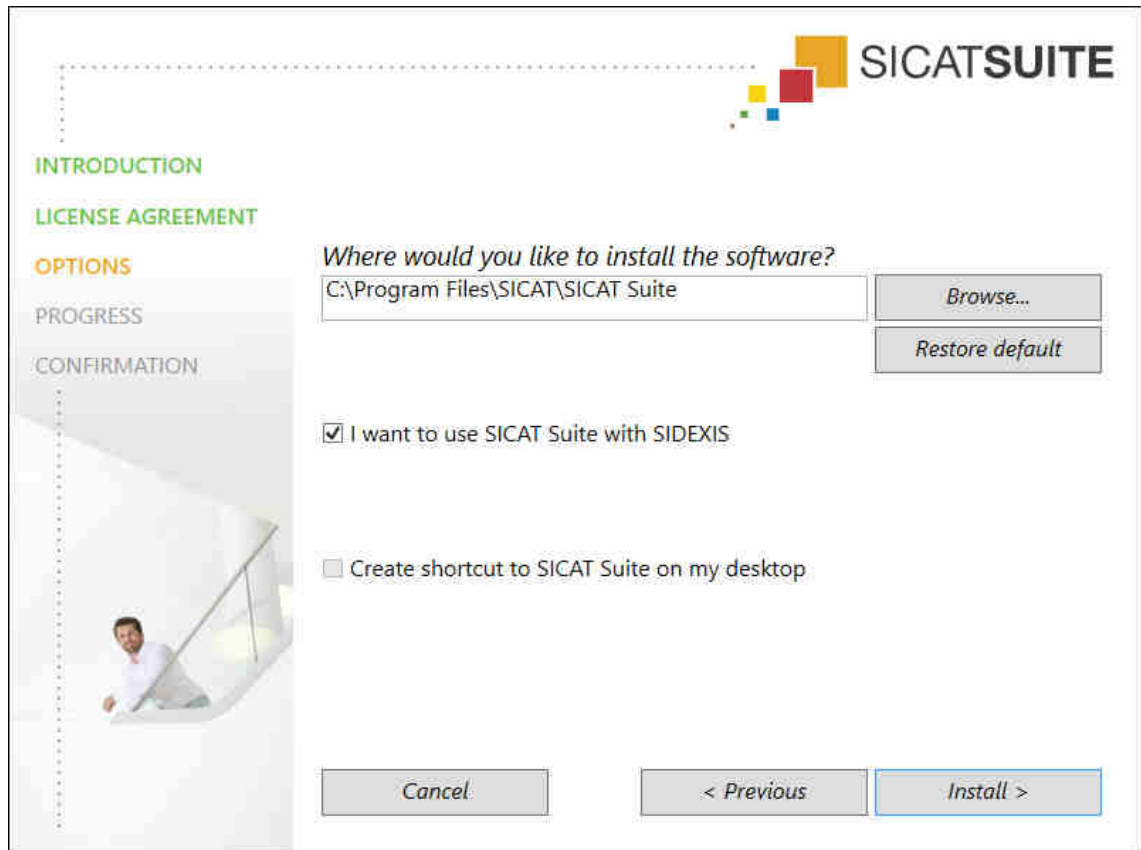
SICATSUITE

INTRODUCTION

LICENSE AGREEMENT

OPTIONS

PROGRESS

CONFIRMATION

Where would you like to install the software?

C:\Program Files\SICAT\SICAT Suite

Browse...

Restore default

☑ I want to use SICAT Suite with SIDEXIS

☐ Create shortcut to SICAT Suite on my desktop

Cancel

< Previous

Install >